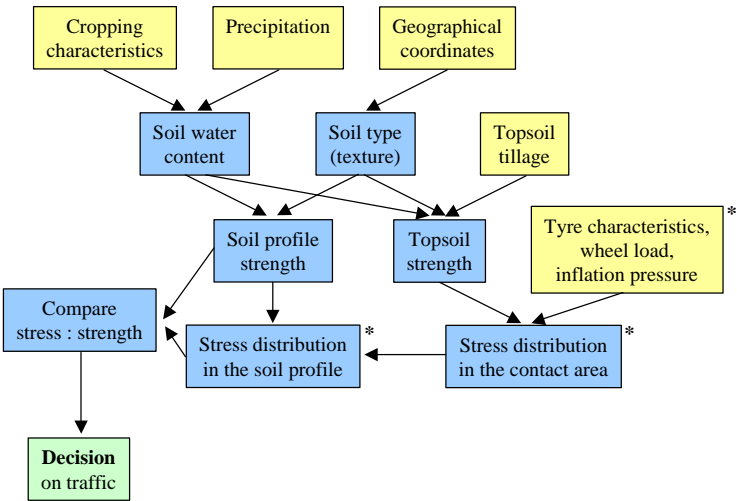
Cropping characteristics

Precipitation

Geographical coordinates

Soil water content

Soil type (texture)

Topsoil tillage

Soil profile strength

Topsoil strength

Tyre characteristics, wheel load, inflation pressure *

Compare stress : strength

Stress distribution in the soil profile *

Stress distribution in the contact area *

**Decision** on traffic